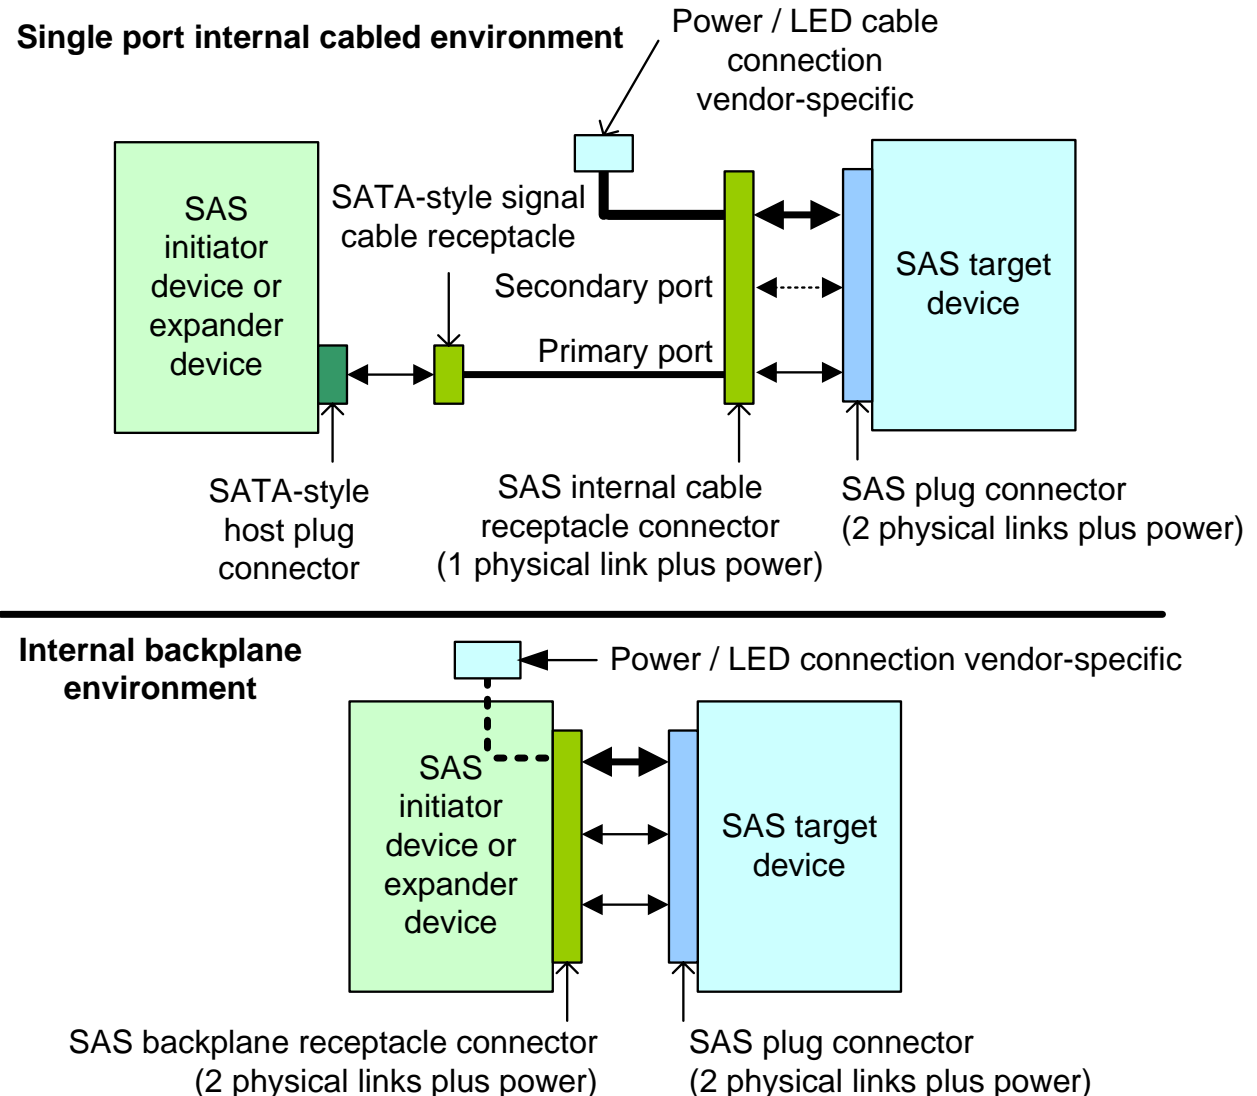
Single port internal cabled environment

Power / LED cable connection vendor-specific

SAS initiator device or expander device

SATA-style signal cable receptacle

Secondary port

Primary port

SAS target device

SATA-style host plug connector

SAS internal cable receptacle connector (1 physical link plus power)

SAS plug connector (2 physical links plus power)

Internal backplane environment

Power / LED connection vendor-specific

SAS initiator device or expander device

SAS target device

SAS backplane receptacle connector (2 physical links plus power)

SAS plug connector (2 physical links plus power)